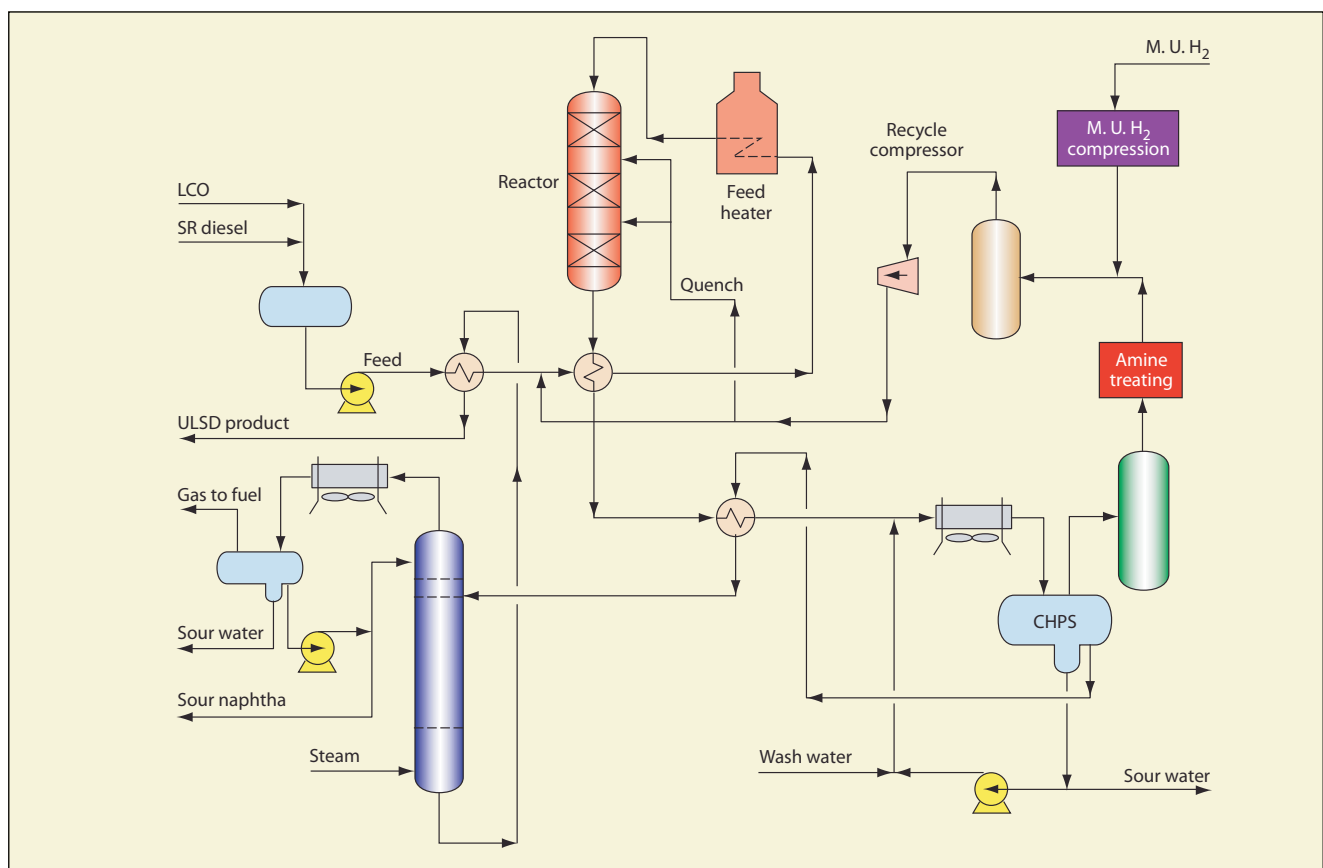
M. U. $H_2$

M. U. $H_2$ compression

Recycle compressor

Reactor

Feed heater

LCO

SR diesel

Quench

Feed

Amine treating

ULSD product

Gas to fuel

CHPS

Sour water

Sour naphtha

Steam

Wash water

Sour water